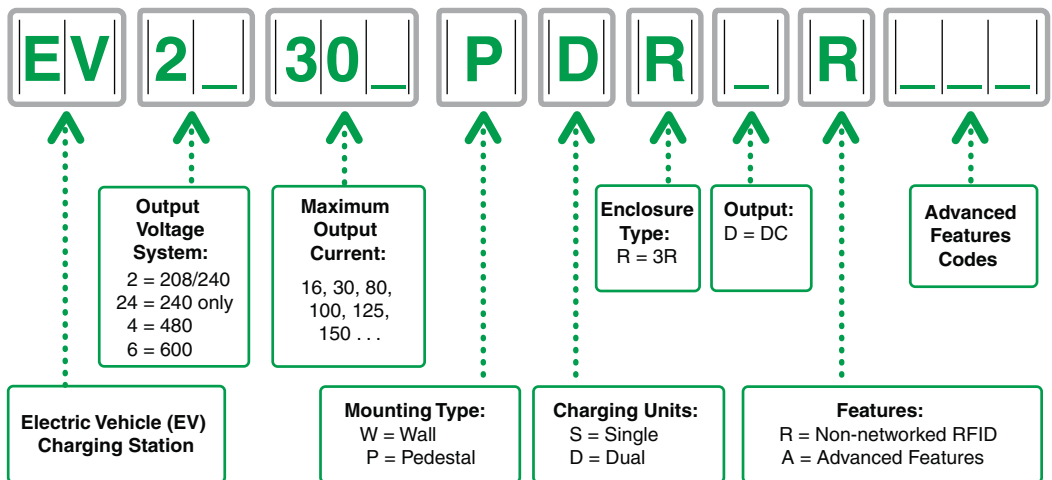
EV 2_ 30_ P D R _ R ___

Output Voltage System:
2 = 208/240
24 = 240 only
4 = 480
6 = 600

Maximum Output Current:
16, 30, 80, 100, 125, 150 . . .

Enclosure Type:
R = 3R

Output:
D = DC

Advanced Features Codes

Electric Vehicle (EV) Charging Station

Mounting Type:
W = Wall
P = Pedestal

Charging Units:
S = Single
D = Dual

Features:
R = Non-networked RFID
A = Advanced Features